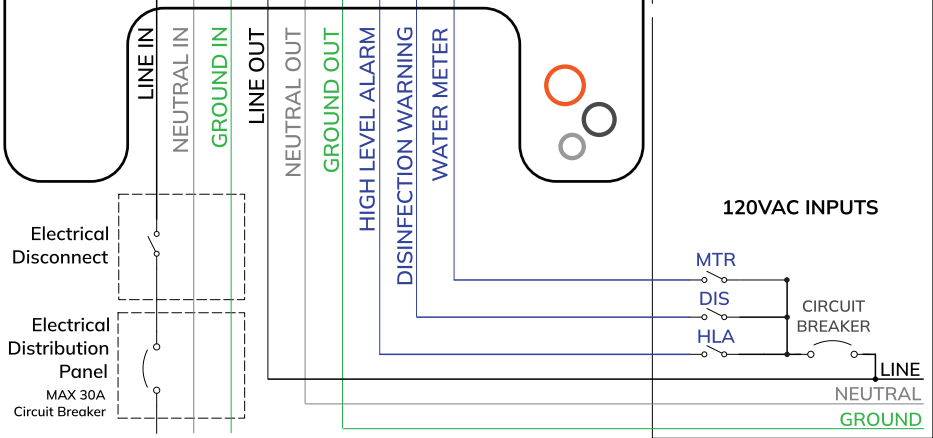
LINE IN
NEUTRAL IN
GROUND IN
LINE OUT
NEUTRAL OUT
GROUND OUT
HIGH LEVEL ALARM
DISINFECTION WARNING
WATER METER

Electrical Disconnect

Electrical Distribution Panel
MAX 30A Circuit Breaker

120VAC INPUTS

MTR
DIS
HLA

CIRCUIT BREAKER

LINE
NEUTRAL
GROUND